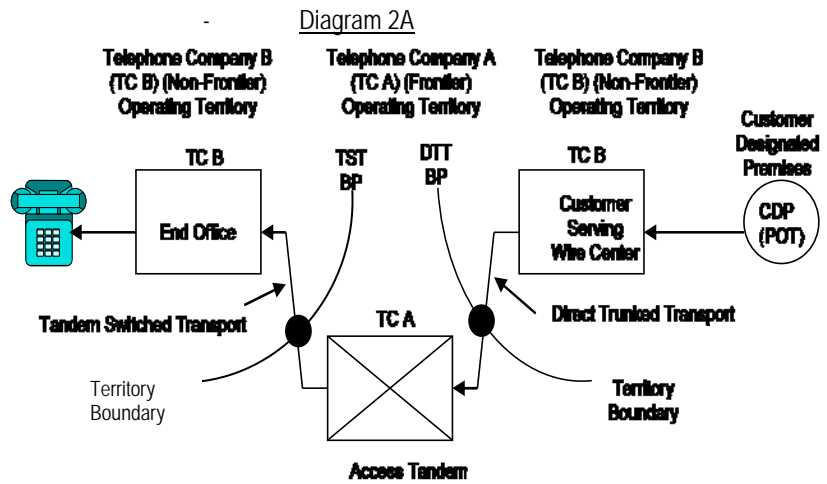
- Diagram 2A

Telephone Company B (TC B) (Non-Frontier) Operating Territory

Telephone Company A (TC A) (Frontier) Operating Territory

Telephone Company B (TC B) (Non-Frontier) Operating Territory

Customer Designated Premises

TC B

End Office

TST BP

DTT BP

TC B

Customer Serving Wire Center

CDP (POT)

Tandem Switched Transport

TC A

Direct Trunked Transport

Territory Boundary

Territory Boundary

Access Tandem